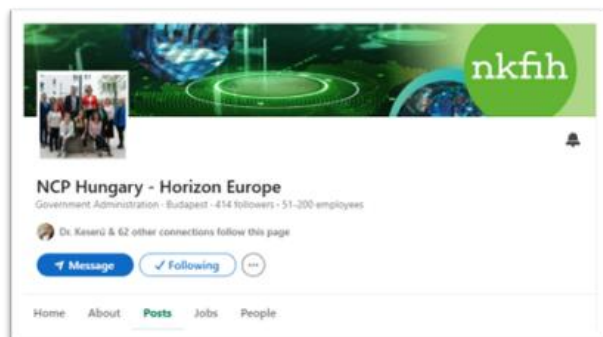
nkfih

NCP Hungary - Horizon Europe

Government Administration · Budapest · 414 followers · 51-200 employees

Dr. Keserű & 62 other connections follow this page

Message

✓ Following

Home About Posts Jobs People